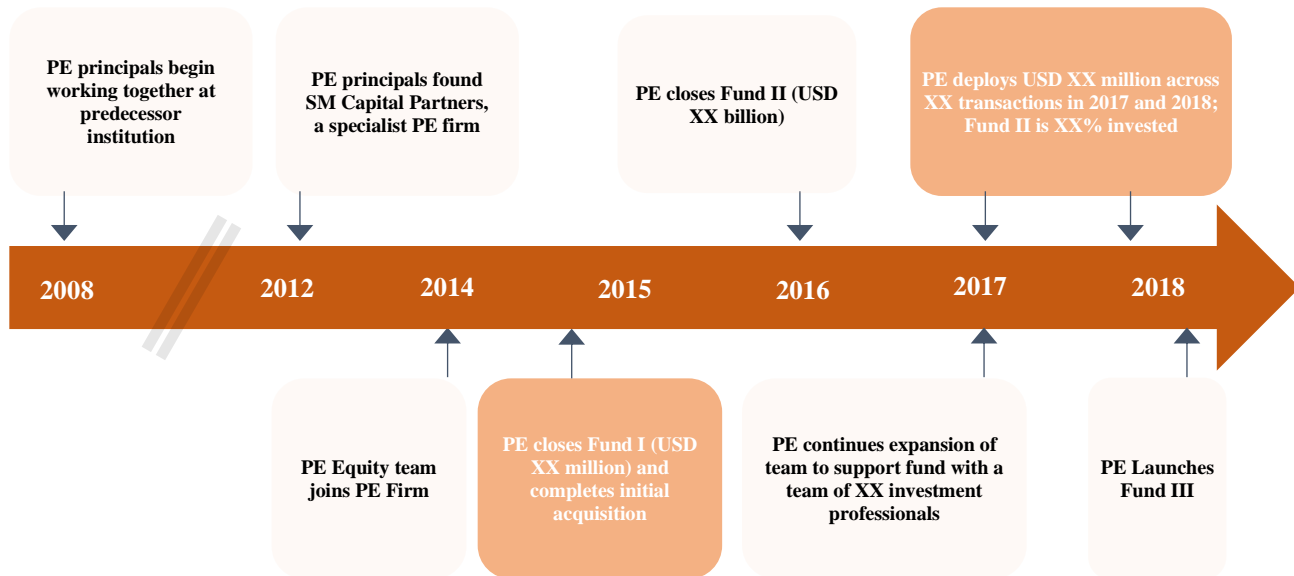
PE principals begin working together at predecessor institution

PE principals found SM Capital Partners, a specialist PE firm

PE closes Fund II (USD XX billion)

PE deploys USD XX million across XX transactions in 2017 and 2018; Fund II is XX% invested

2008

2012

2014

2015

2016

2017

2018

PE Equity team joins PE Firm

PE closes Fund I (USD XX million) and completes initial acquisition

PE continues expansion of team to support fund with a team of XX investment professionals

PE Launches Fund III